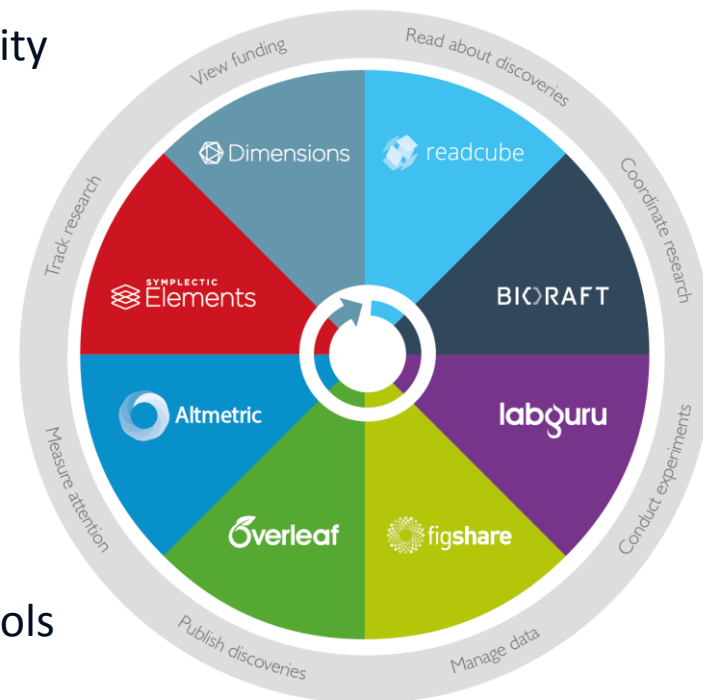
ity

ols

View funding

Read about discoveries

Coordinate research

Conduct experiments

Manage data

Publish discoveries

Measure attention

Track research

Dimensions

readcube

BIORAFT

labguru

figshare

Overleaf

Altmetric

SYMPLECTIC Elements